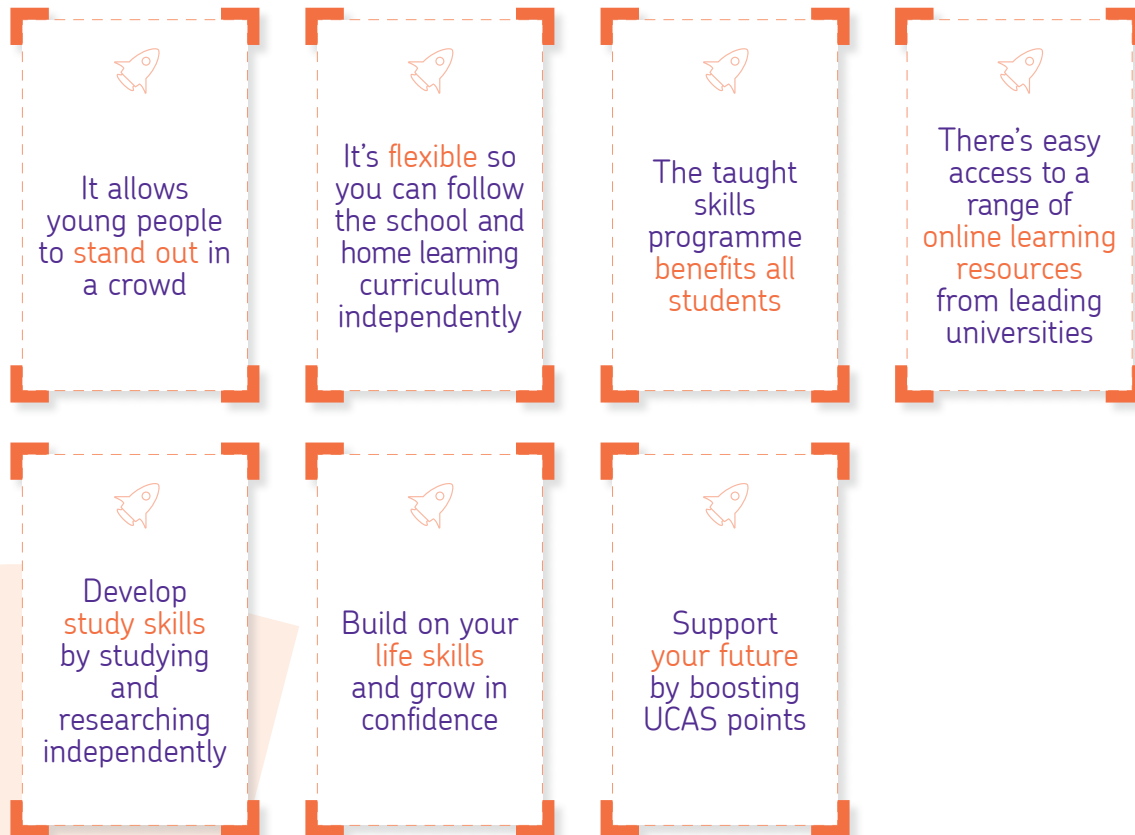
It allows young people to stand out in a crowd

It's flexible so you can follow the school and home learning curriculum independently

The taught skills programme benefits all students

There's easy access to a range of online learning resources from leading universities

Develop study skills by studying and researching independently

Build on your life skills and grow in confidence

Support your future by boosting UCAS points